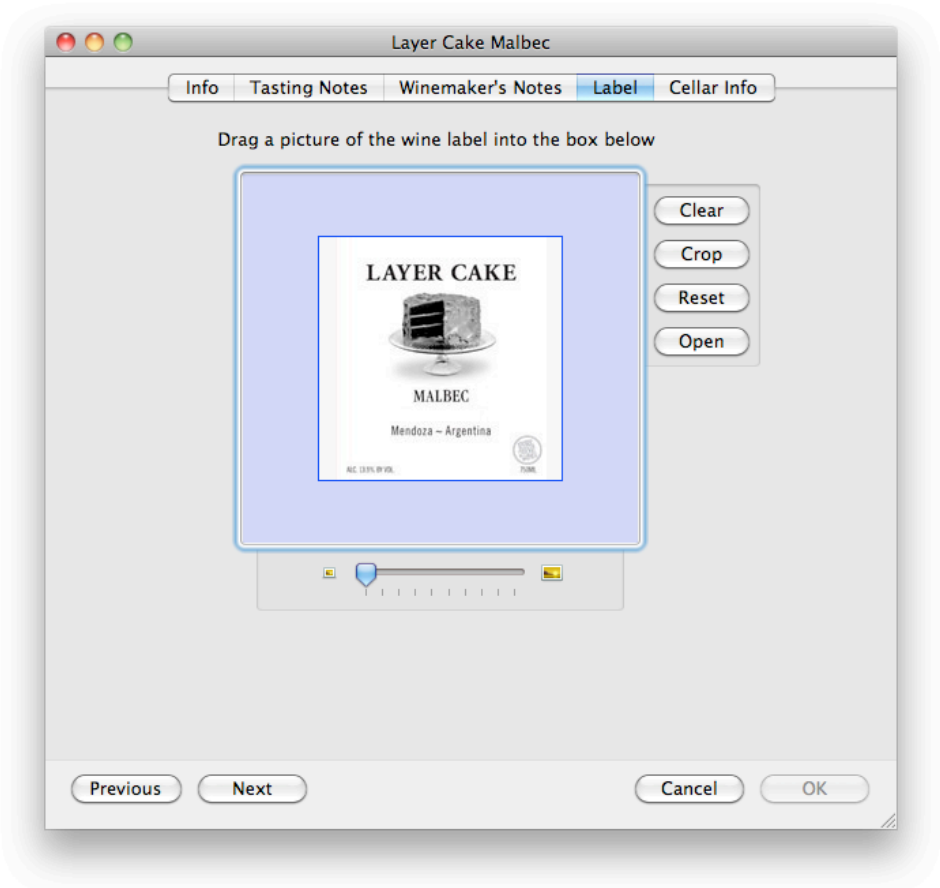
Layer Cake Malbec

Info | Tasting Notes | Winemaker's Notes | Label | Cellar Info

Drag a picture of the wine label into the box below

LAYER CAKE

MALBEC

Mendoza ~ Argentina

ALC. 13.5% BY VOL.

750ML

Clear

Crop

Reset

Open

Previous

Next

Cancel

OK